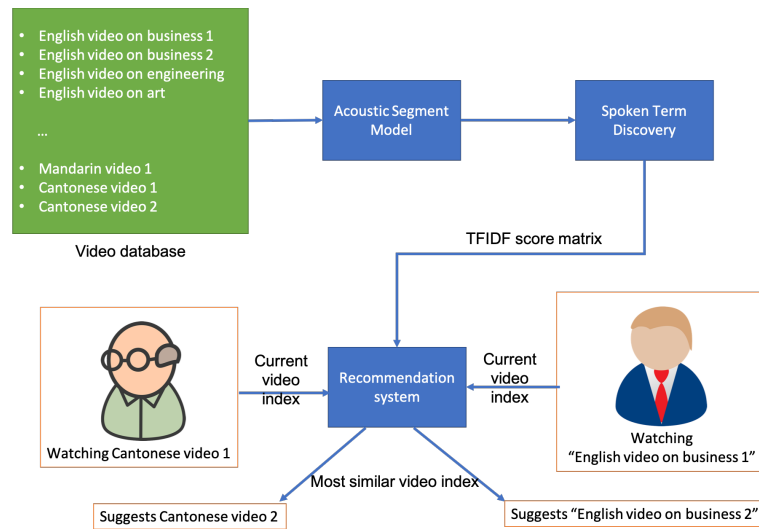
- English video on business 1
- English video on business 2
- English video on engineering
- English video on art

...

- Mandarin video 1
- Cantonese video 1
- Cantonese video 2

Video database

Acoustic Segment Model

Spoken Term Discovery

TFIDF score matrix

Current video index

Recommendation system

Current video index

Watching Cantonese video 1

Watching "English video on business 1"

Most similar video index

Suggests Cantonese video 2

Suggests "English video on business 2"